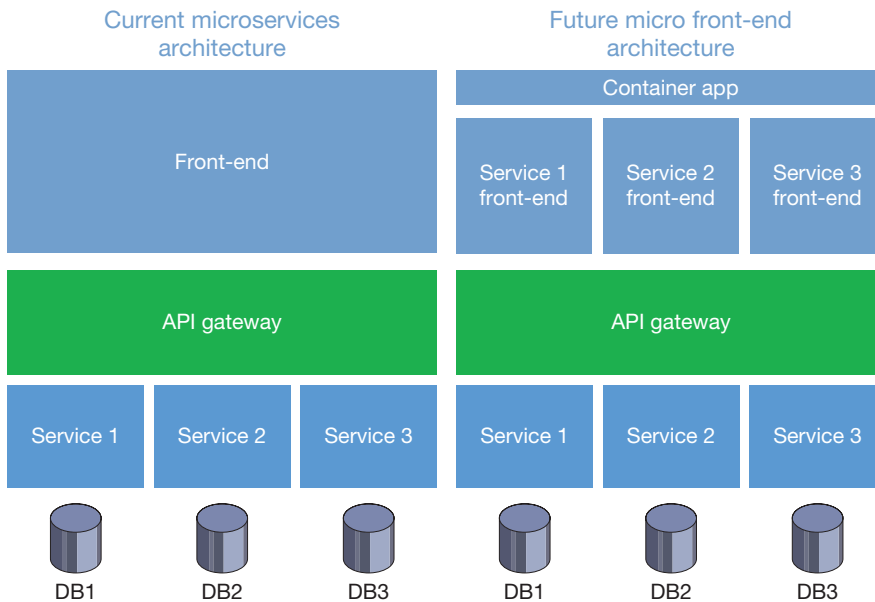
Current microservices architecture

Front-end

API gateway

Service 1

Service 2

Service 3

DB1

DB2

DB3

Future micro front-end architecture

Container app

Service 1 front-end

Service 2 front-end

Service 3 front-end

API gateway

Service 1

Service 2

Service 3

DB1

DB2

DB3